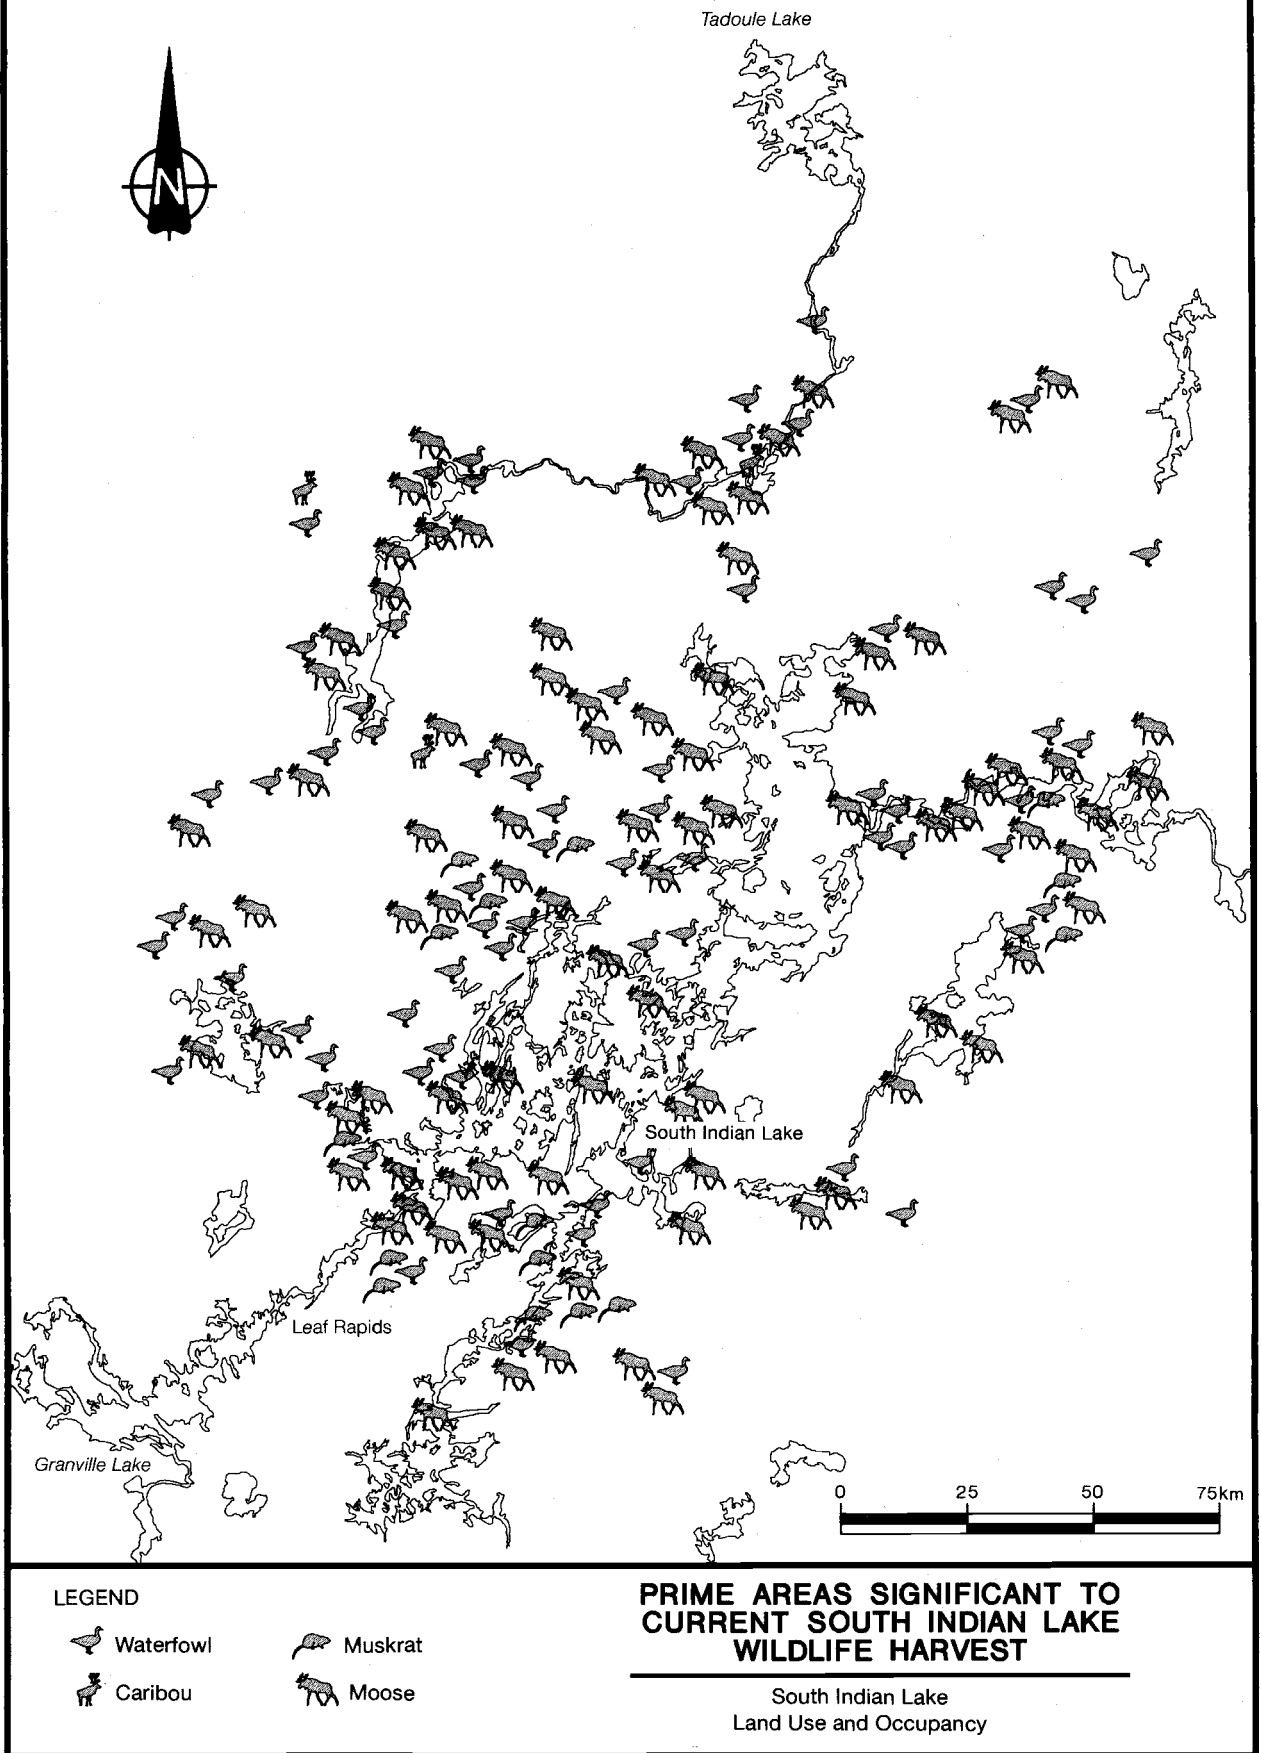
Tadoule Lake

N

South Indian Lake

Leaf Rapids

Granville Lake

0 25 50 75km

LEGEND

Waterfowl

Caribou

Muskrat

Moose

PRIME AREAS SIGNIFICANT TO CURRENT SOUTH INDIAN LAKE WILDLIFE HARVEST

South Indian Lake
Land Use and Occupancy